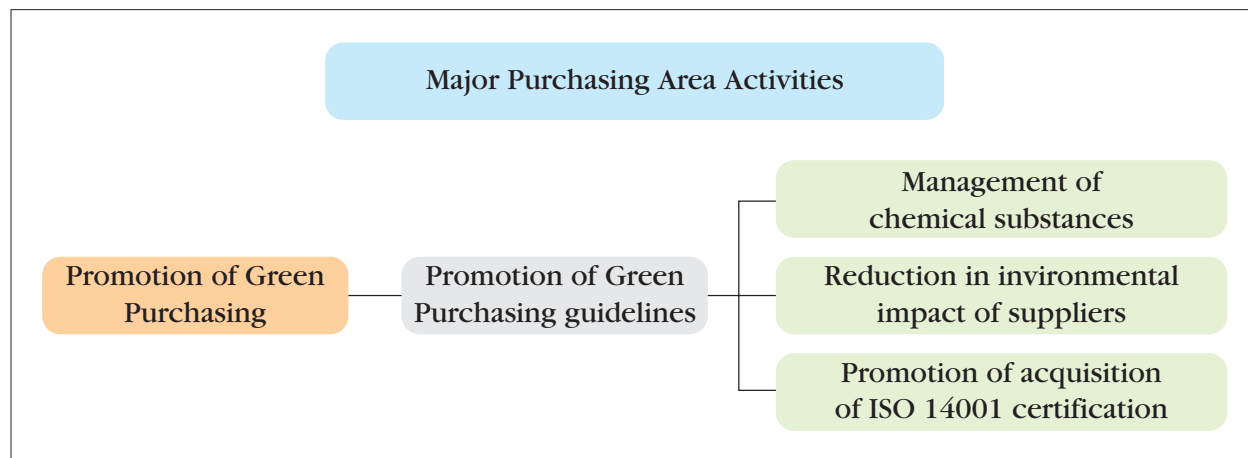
Major Purchasing Area Activities

Promotion of Green Purchasing

Promotion of Green Purchasing guidelines

Management of chemical substances

Reduction in invironmental impact of suppliers

Promotion of acquisition of ISO 14001 certification